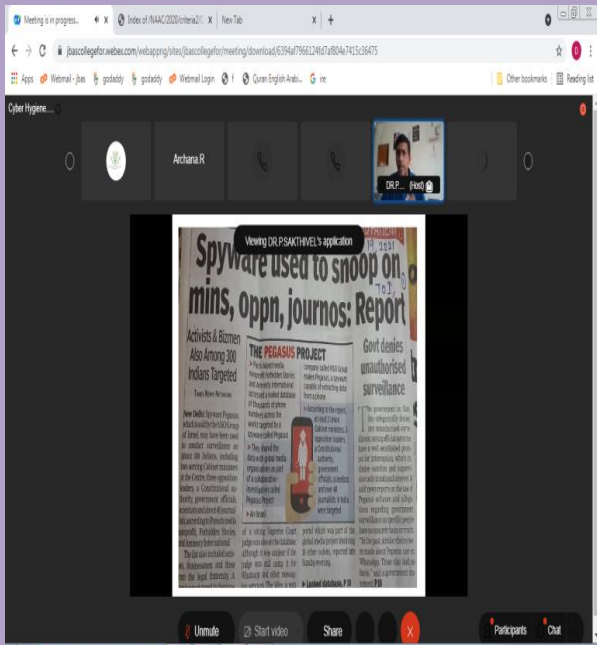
Meeting is in progress... ×
Index of /NAAC/2020/criteria2/ ×
New Tab ×
+
jbascollegefor.webex.com/webappng/sites/jbascollegefor/meeting/download/6394af7966124fd7af804e7415c36475
Apps
Webmail - jbas
godaddy
godaddy
Webmail Login
f
Quran English Arabi...
ire
Other bookmarks
Reading list
Cyber Hygiene......
Archana.R
DR.P.... (Host)
Viewing DR.P.SAKTHIVEL's application
19 2021
Spyware used to snoop on mins, Oppn, journos: Report
Activists & Bizmen Also Among 300 Indians Targeted
THE PEGASUS PROJECT
Govt denies unauthorised surveillance
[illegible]
Unmute
Start video
Share
Participants
Chat